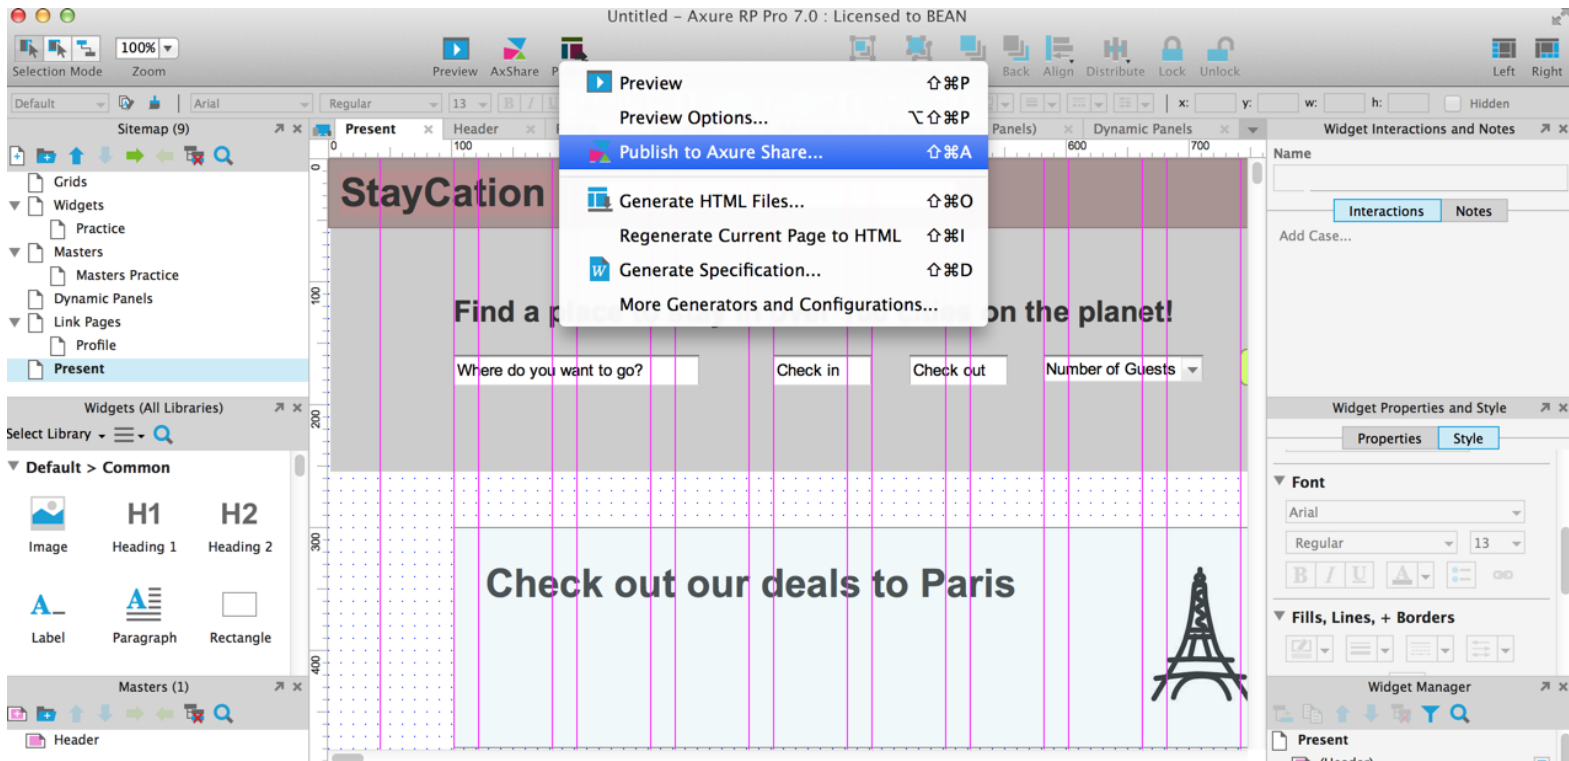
Untitled – Axure RP Pro 7.0 : Licensed to BEAN

Selection Mode
100%
Zoom
Preview
AxShare
Back
Align
Distribute
Lock
Unlock
Left
Right

Default
Arial
Regular
13
x:
y:
w:
h:
Hidden

Sitemap (9)
Present
Header
Panels)
Dynamic Panels
Widget Interactions and Notes

Grids
Widgets
Practice
Masters
Masters Practice
Dynamic Panels
Link Pages
Profile
Present

Preview ⇧⌘P
Preview Options... ⌥⇧⌘P
Publish to Axure Share... ⇧⌘A
Generate HTML Files... ⇧⌘O
Regenerate Current Page to HTML ⇧⌘I
Generate Specification... ⇧⌘D
More Generators and Configurations...

Name
Interactions
Notes
Add Case...

0
100
600
700

StayCation

Find a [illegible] on the planet!

Where do you want to go?
Check in
Check out
Number of Guests

Check out our deals to Paris

Widgets (All Libraries)
Select Library
Default > Common
H1
H2
Image
Heading 1
Heading 2
Label
Paragraph
Rectangle

Widget Properties and Style
Properties
Style
Font
Arial
Regular
13
Fills, Lines, + Borders

Masters (1)
Header

Widget Manager
Present